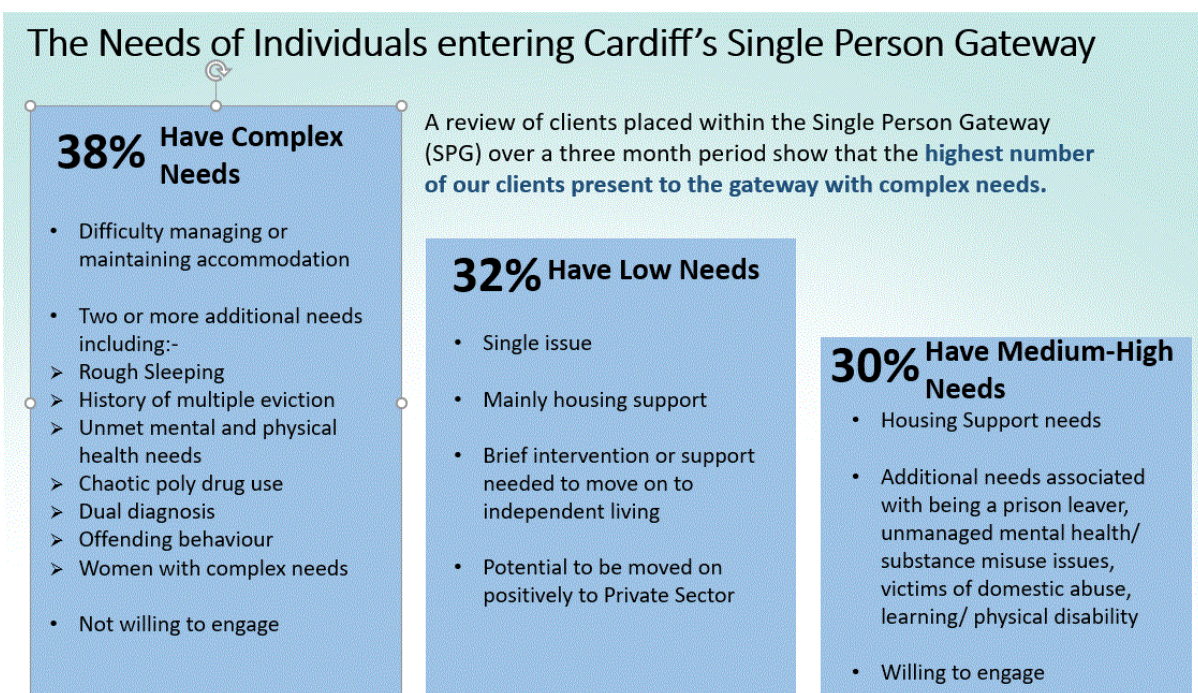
The Needs of Individuals entering Cardiff's Single Person Gateway

38% Have Complex Needs

- Difficulty managing or maintaining accommodation

- Two or more additional needs including:-
➢ Rough Sleeping
➢ History of multiple eviction
➢ Unmet mental and physical health needs
➢ Chaotic poly drug use
➢ Dual diagnosis
➢ Offending behaviour
➢ Women with complex needs

- Not willing to engage

A review of clients placed within the Single Person Gateway (SPG) over a three month period show that the highest number of our clients present to the gateway with complex needs.

32% Have Low Needs

- Single issue

- Mainly housing support

- Brief intervention or support needed to move on to independent living

- Potential to be moved on positively to Private Sector

30% Have Medium-High Needs

- Housing Support needs

- Additional needs associated with being a prison leaver, unmanaged mental health/ substance misuse issues, victims of domestic abuse, learning/ physical disability

- Willing to engage